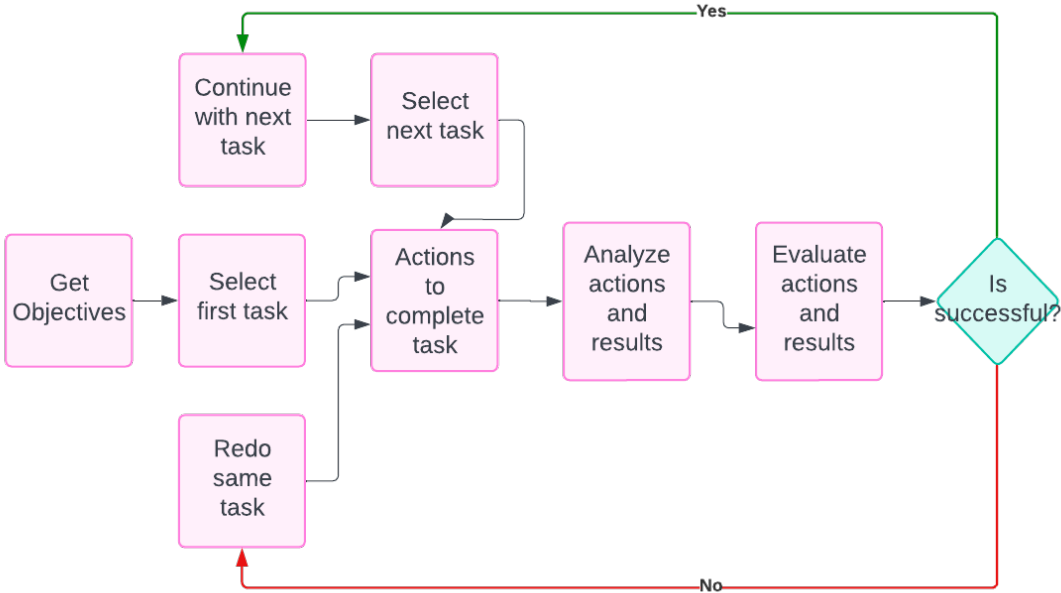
Yes

Continue with next task

Select next task

Get Objectives

Select first task

Actions to complete task

Analyze actions and results

Evaluate actions and results

Is successful?

Redo same task

No